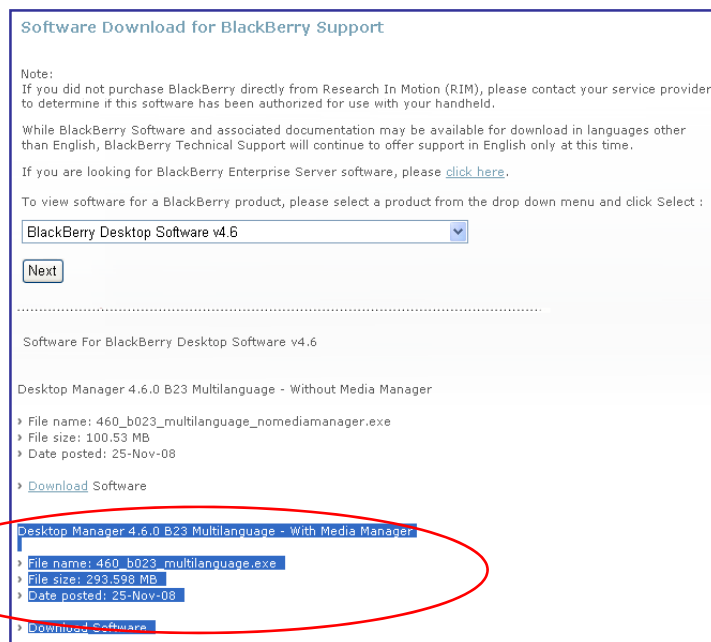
Software Download for BlackBerry Support

Note:
If you did not purchase BlackBerry directly from Research In Motion (RIM), please contact your service provider to determine if this software has been authorized for use with your handheld.

While BlackBerry Software and associated documentation may be available for download in languages other than English, BlackBerry Technical Support will continue to offer support in English only at this time.

If you are looking for BlackBerry Enterprise Server software, please click here.

To view software for a BlackBerry product, please select a product from the drop down menu and click Select :

BlackBerry Desktop Software v4.6

Next

Software For BlackBerry Desktop Software v4.6

Desktop Manager 4.6.0 B23 Multilanguage - Without Media Manager

› File name: 460_b023_multilanguage_nomediamanager.exe
› File size: 100.53 MB
› Date posted: 25-Nov-08

› Download Software

Desktop Manager 4.6.0 B23 Multilanguage - With Media Manager

› File name: 460_b023_multilanguage.exe
› File size: 293.598 MB
› Date posted: 25-Nov-08

› Download Software